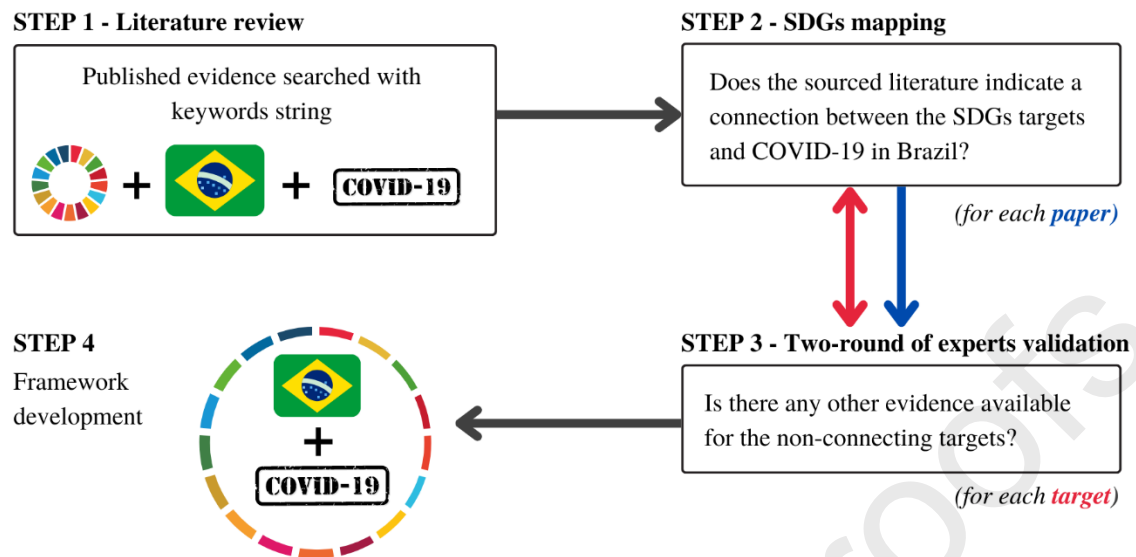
STEP 1 - Literature review

Published evidence searched with keywords string

+ + COVID-19

STEP 2 - SDGs mapping

Does the sourced literature indicate a connection between the SDGs targets and COVID-19 in Brazil?

(for each paper)

STEP 3 - Two-round of experts validation

Is there any other evidence available for the non-connecting targets?

(for each target)

STEP 4

Framework development

+

COVID-19

roofs